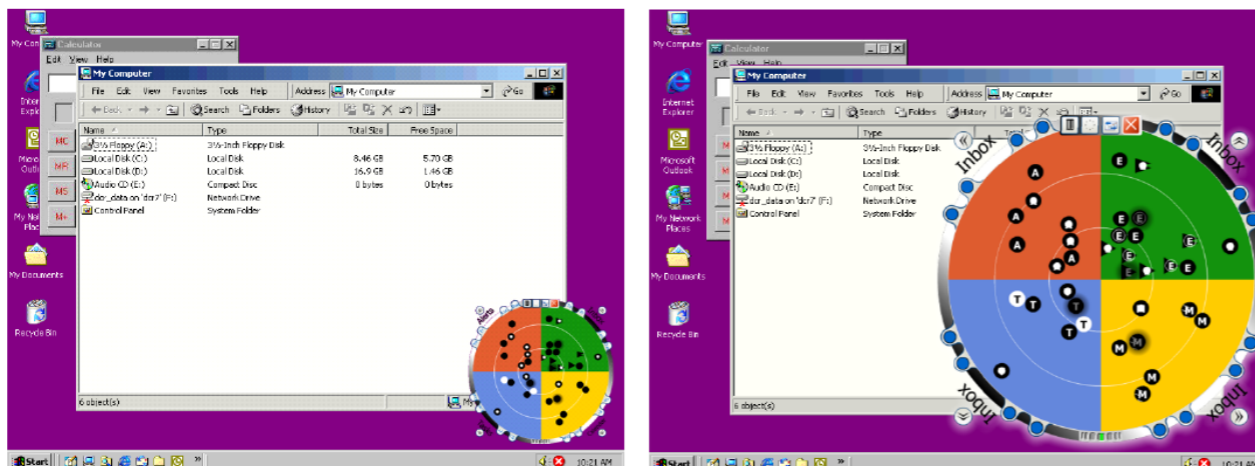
My Computer
Calculator
Edit View Help
My Computer
File Edit View Favorites Tools Help
Address My Computer
Go
Back Search Folders History
Internet Explorer
Microsoft Outlook
My Network Places
My Documents
Recycle Bin
MC
MR
MS
M+

| Name | Type | Total Size | Free Space |
|---|---|---|---|
| 3½ Floppy (A:) | 3½-Inch Floppy Disk | | |
| Local Disk (C:) | Local Disk | 8.46 GB | 5.70 GB |
| Local Disk (D:) | Local Disk | 16.9 GB | 1.46 GB |
| Audio CD (E:) | Compact Disc | 0 bytes | 0 bytes |
| dcr_data on 'dcr7' (F:) | Network Drive | | |
| Control Panel | System Folder | | |

6 object(s)
My
Start
10:21 AM

My Computer
Calculator
Edit View Help
My Computer
File Edit View Favorites Tools Help
Address My Computer
Go
Back Search Folders History
Internet Explorer
Microsoft Outlook
My Network Places
My Documents
Recycle Bin

| Name | Type |
|---|---|
| 3½ Floppy (A:) | 3½-Inch Floppy Disk |
| Local Disk (C:) | Local Disk |
| Local Disk (D:) | Local Disk |
| Audio CD (E:) | Compact Disc |
| dcr_data on 'dcr7' (F:) | Network Drive |
| Control Panel | System Folder |

Inbox
Inbox
Inbox
Inbox
A A A A A A
E E E E E E E E
T T T T
M M M M M M
6 object(s)
Start
10:21 AM